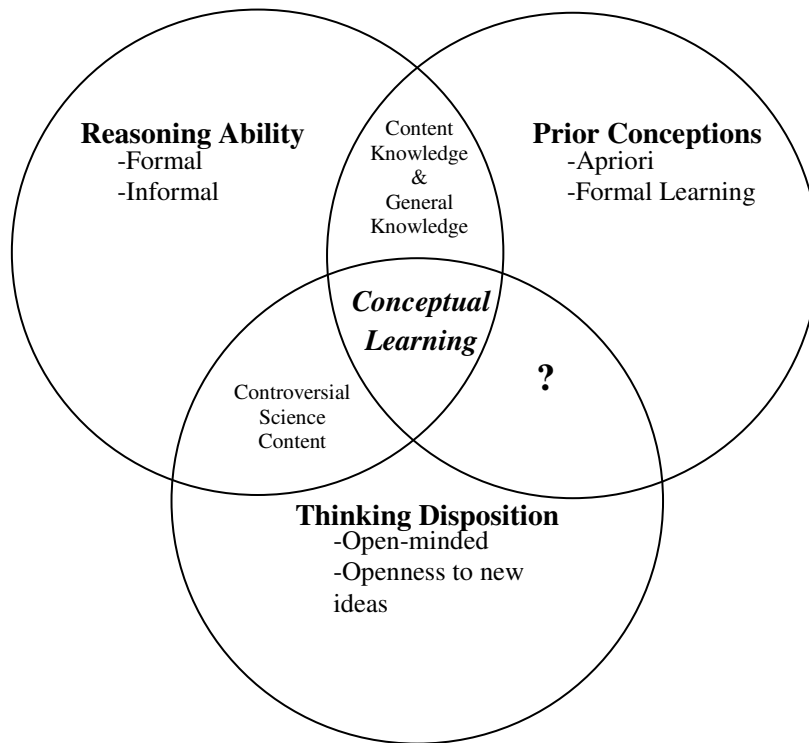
Reasoning Ability
-Formal
-Informal

Content Knowledge & General Knowledge

Prior Conceptions
-Apriori
-Formal Learning

Conceptual Learning

Controversial Science Content

?

Thinking Disposition
-Open-minded
-Openness to new ideas